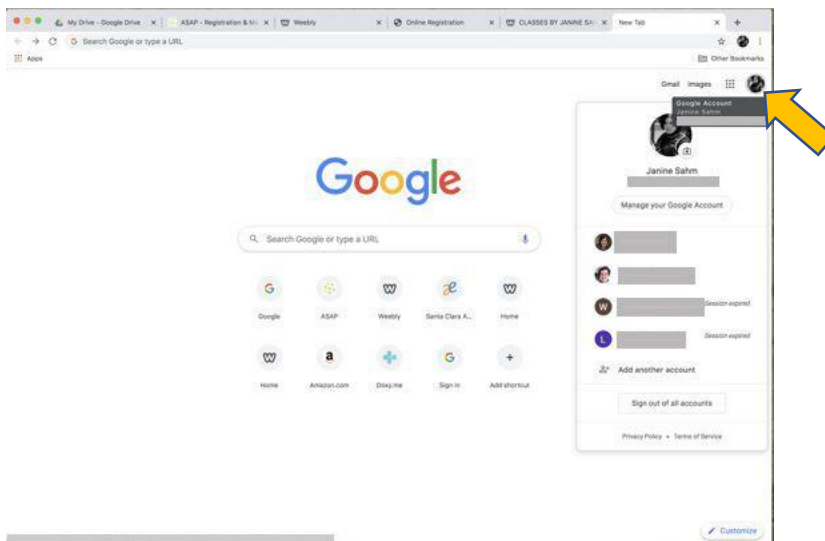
My Drive - Google Drive
ASAP - Registration & M
Weebly
Online Registration
CLASSES BY JANINE SA
New Tab

Search Google or type a URL

Apps
Other Bookmarks

Gmail Images

Google Account
Janine Sahm

Google

Search Google or type a URL

Google
ASAP
Weebly
Santa Clara A...
Home
Home
Amazon.com
Doxy.me
Sign in
Add shortcut

Janine Sahm
Manage your Google Account

Session expired
Session expired

Add another account

Sign out of all accounts

Privacy Policy • Terms of Service

Customize